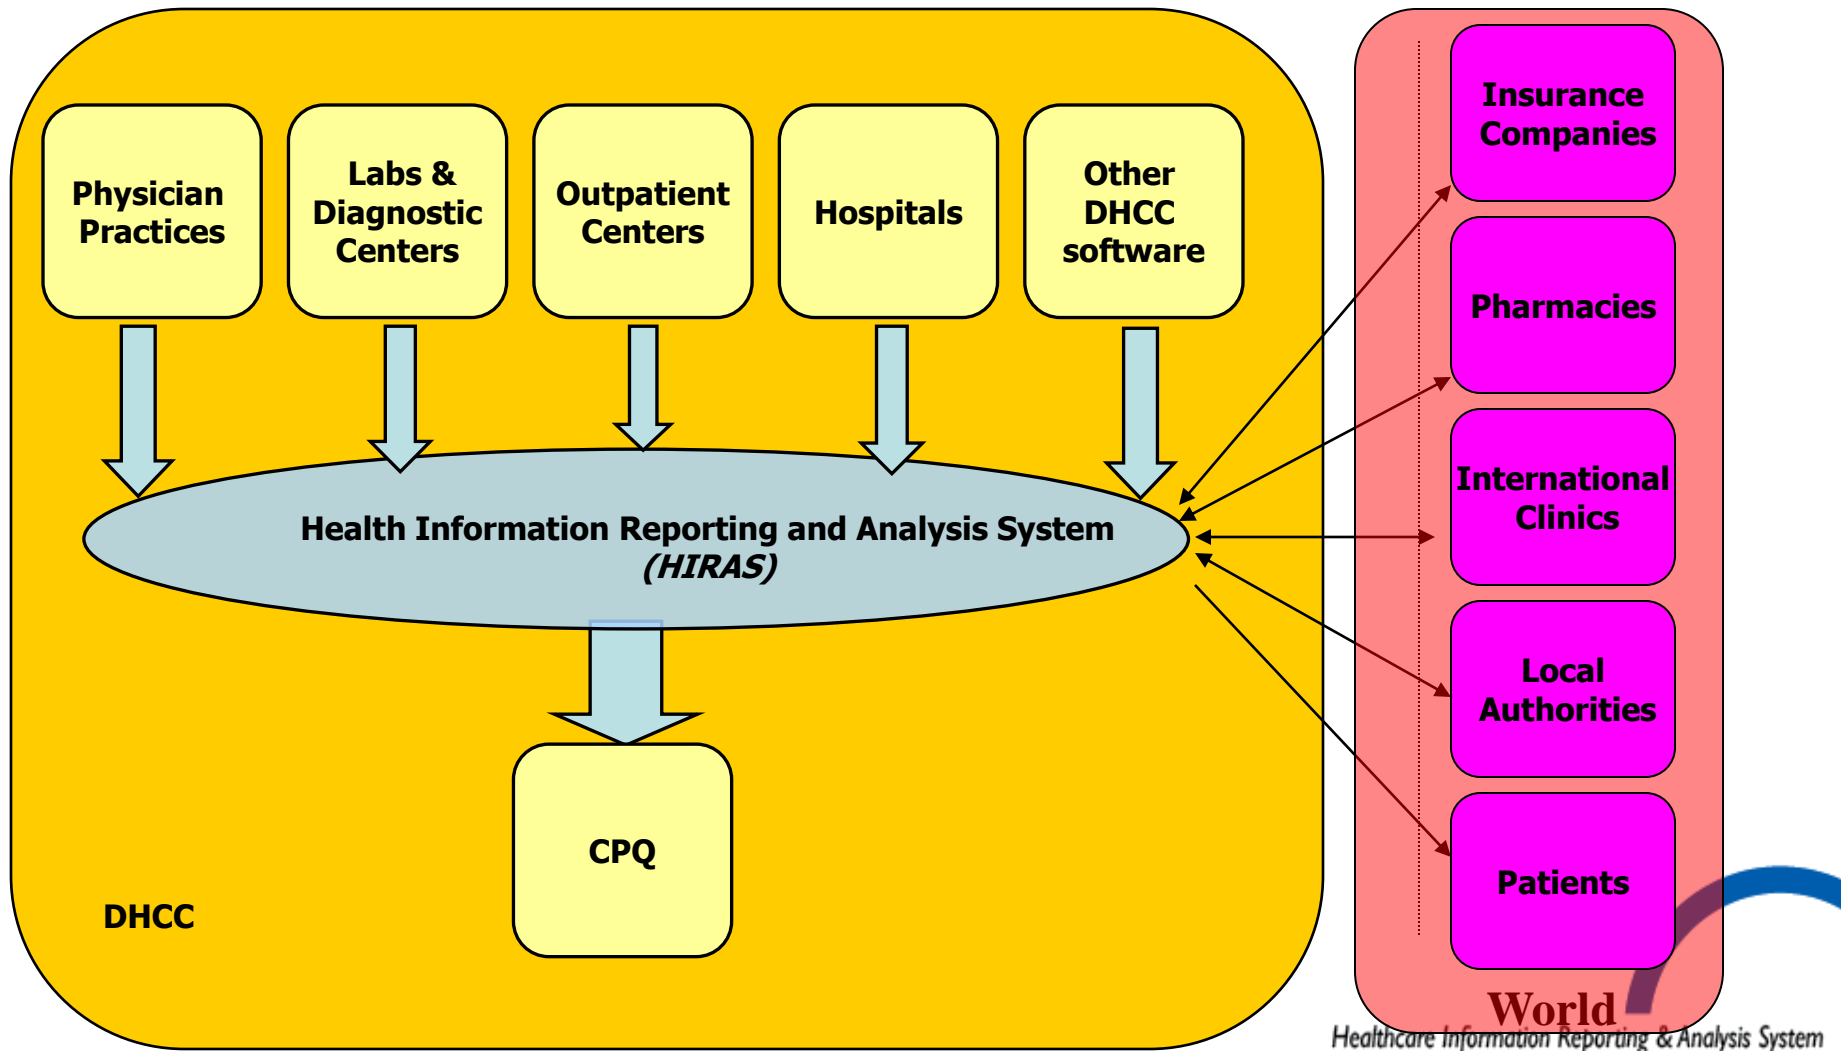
Physician Practices

Labs & Diagnostic Centers

Outpatient Centers

Hospitals

Other DHCC software

Insurance Companies

Pharmacies

International Clinics

Local Authorities

Patients

Health Information Reporting and Analysis System (HIRAS)

CPQ

DHCC

World
Healthcare Information Reporting & Analysis System